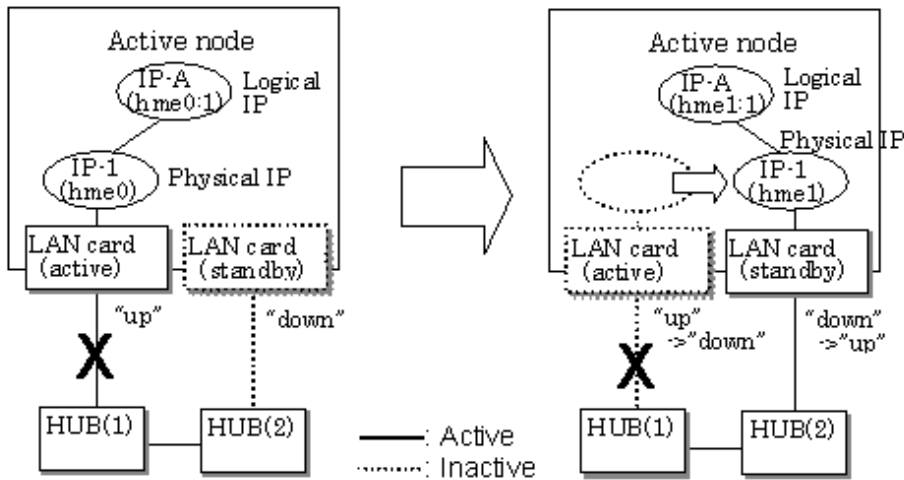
Active node

IP-A (hme0:1) Logical IP

IP-1 (hme0) Physical IP

LAN card (active)

LAN card (standby)

"up"

X

"down"

HUB(1)

HUB(2)

Active node

IP-A (hme1:1) Logical IP

Physical IP

IP-1 (hme1)

LAN card (active)

LAN card (standby)

"up" ->"down"

X

"down" ->"up"

HUB(1)

HUB(2)

: Active

: Inactive